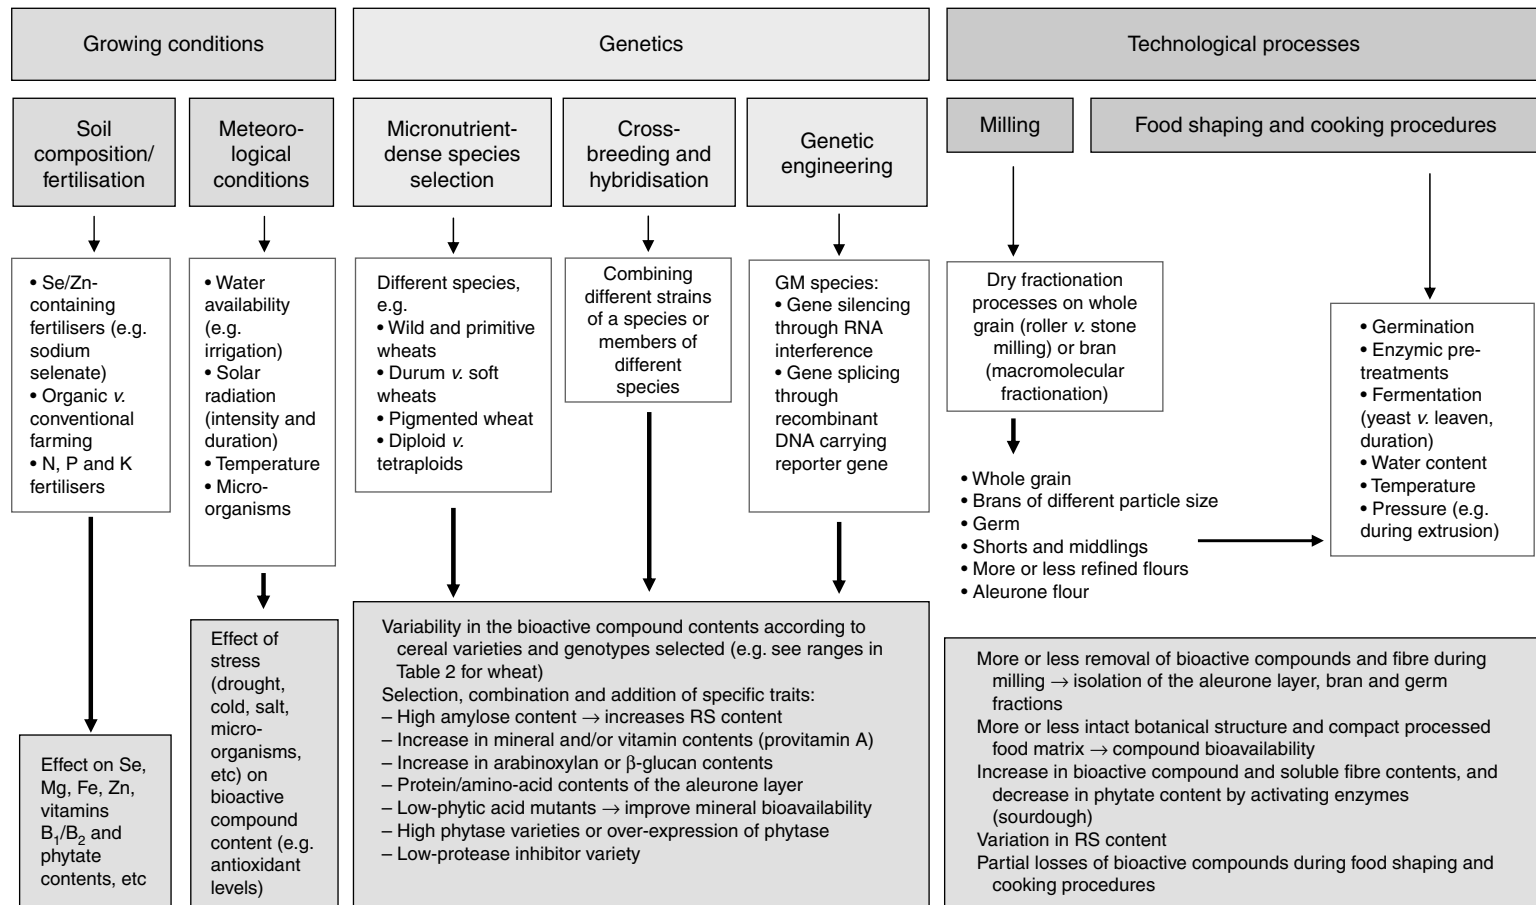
Growing conditions

Genetics

Technological processes

Soil composition/ fertilisation

Meteorological conditions

Micronutrient-dense species selection

Cross-breeding and hybridisation

Genetic engineering

Milling

Food shaping and cooking procedures

• Se/Zn-containing fertilisers (e.g. sodium selenate)
• Organic *v.* conventional farming
• N, P and K fertilisers

• Water availability (e.g. irrigation)
• Solar radiation (intensity and duration)
• Temperature
• Micro-organisms

Different species, e.g.
• Wild and primitive wheats
• Durum *v.* soft wheats
• Pigmented wheat
• Diploid *v.* tetraploids

Combining different strains of a species or members of different species

GM species:
• Gene silencing through RNA interference
• Gene splicing through recombinant DNA carrying reporter gene

Dry fractionation processes on whole grain (roller *v.* stone milling) or bran (macromolecular fractionation)

• Whole grain
• Brans of different particle size
• Germ
• Shorts and middlings
• More or less refined flours
• Aleurone flour

• Germination
• Enzymic pre-treatments
• Fermentation (yeast *v.* leaven, duration)
• Water content
• Temperature
• Pressure (e.g. during extrusion)

Effect on Se, Mg, Fe, Zn, vitamins $B_1/B_2$ and phytate contents, etc

Effect of stress (drought, cold, salt, micro-organisms, etc) on bioactive compound content (e.g. antioxidant levels)

Variability in the bioactive compound contents according to cereal varieties and genotypes selected (e.g. see ranges in Table 2 for wheat)
Selection, combination and addition of specific traits:
– High amylose content $\rightarrow$ increases RS content
– Increase in mineral and/or vitamin contents (provitamin A)
– Increase in arabinoxylan or $\beta$-glucan contents
– Protein/amino-acid contents of the aleurone layer
– Low-phytic acid mutants $\rightarrow$ improve mineral bioavailability
– High phytase varieties or over-expression of phytase
– Low-protease inhibitor variety

More or less removal of bioactive compounds and fibre during milling $\rightarrow$ isolation of the aleurone layer, bran and germ fractions
More or less intact botanical structure and compact processed food matrix $\rightarrow$ compound bioavailability
Increase in bioactive compound and soluble fibre contents, and decrease in phytate content by activating enzymes (sourdough)
Variation in RS content
Partial losses of bioactive compounds during food shaping and cooking procedures